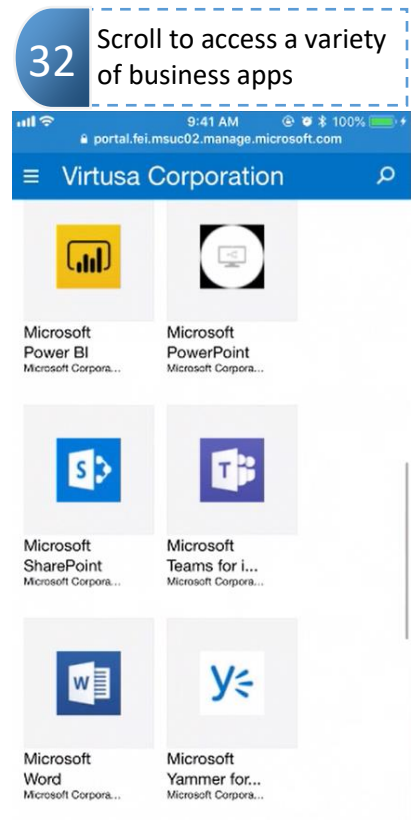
32 Scroll to access a variety of business apps

9:41 AM 100%
portal.fei.msuc02.manage.microsoft.com

Virtusa Corporation

Microsoft Power BI
Microsoft Corpora...

Microsoft PowerPoint
Microsoft Corpora...

Microsoft SharePoint
Microsoft Corpora...

Microsoft Teams for i...
Microsoft Corpora...

Microsoft Word
Microsoft Corpora...

Microsoft Yammer for...
Microsoft Corpora...